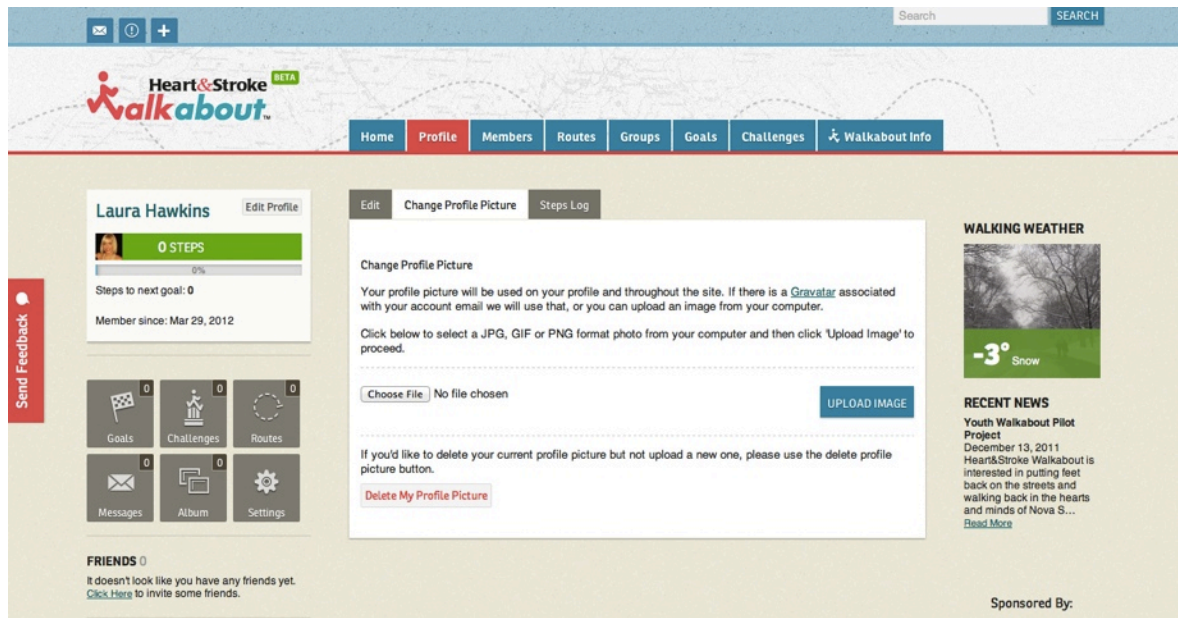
Search SEARCH

Heart&Stroke BETA
Walkabout

Home Profile Members Routes Groups Goals Challenges Walkabout Info

Laura Hawkins
Edit Profile

0 STEPS
0%
Steps to next goal: 0

Member since: Mar 29, 2012

0 Goals
0 Challenges
0 Routes
0 Messages
0 Album
Settings

FRIENDS 0
It doesn't look like you have any friends yet.
Click Here to invite some friends.

Send Feedback

Edit | Change Profile Picture | Steps Log

Change Profile Picture

Your profile picture will be used on your profile and throughout the site. If there is a Gravatar associated with your account email we will use that, or you can upload an image from your computer.

Click below to select a JPG, GIF or PNG format photo from your computer and then click 'Upload Image' to proceed.

Choose File No file chosen

UPLOAD IMAGE

If you'd like to delete your current profile picture but not upload a new one, please use the delete profile picture button.

Delete My Profile Picture

WALKING WEATHER
-3° Snow

RECENT NEWS
Youth Walkabout Pilot Project
December 13, 2011
Heart&Stroke Walkabout is interested in putting feet back on the streets and walking back in the hearts and minds of Nova S...
Read More

Sponsored By: